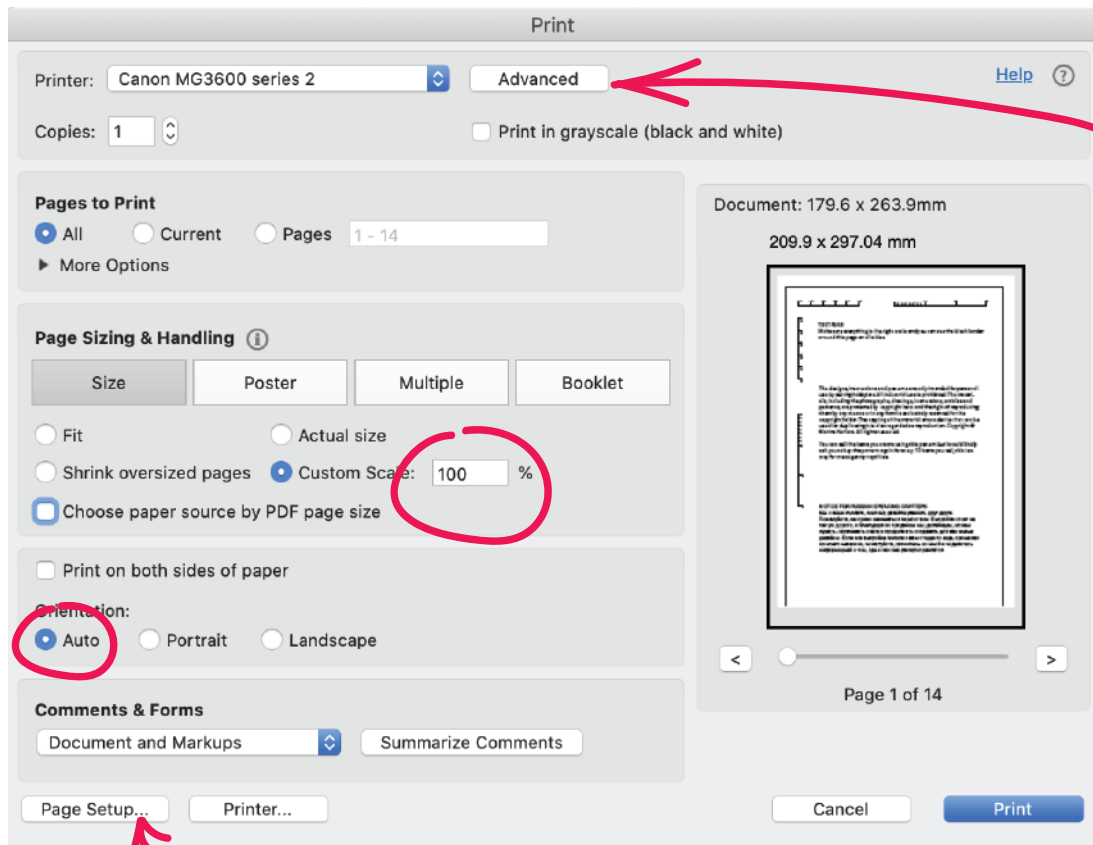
Print

Printer: Canon MG3600 series 2

Advanced

Help

?

Copies: 1

Print in grayscale (black and white)

Pages to Print

All

Current

Pages

1 - 14

More Options

Page Sizing & Handling

Size

Poster

Multiple

Booklet

Fit

Actual size

Shrink oversized pages

Custom Scale:

100

%

Choose paper source by PDF page size

Print on both sides of paper

Orientation:

Auto

Portrait

Landscape

Comments & Forms

Document and Markups

Summarize Comments

Document: 179.6 x 263.9mm

209.9 x 297.04 mm

<

>

Page 1 of 14

Page Setup...

Printer...

Cancel

Print